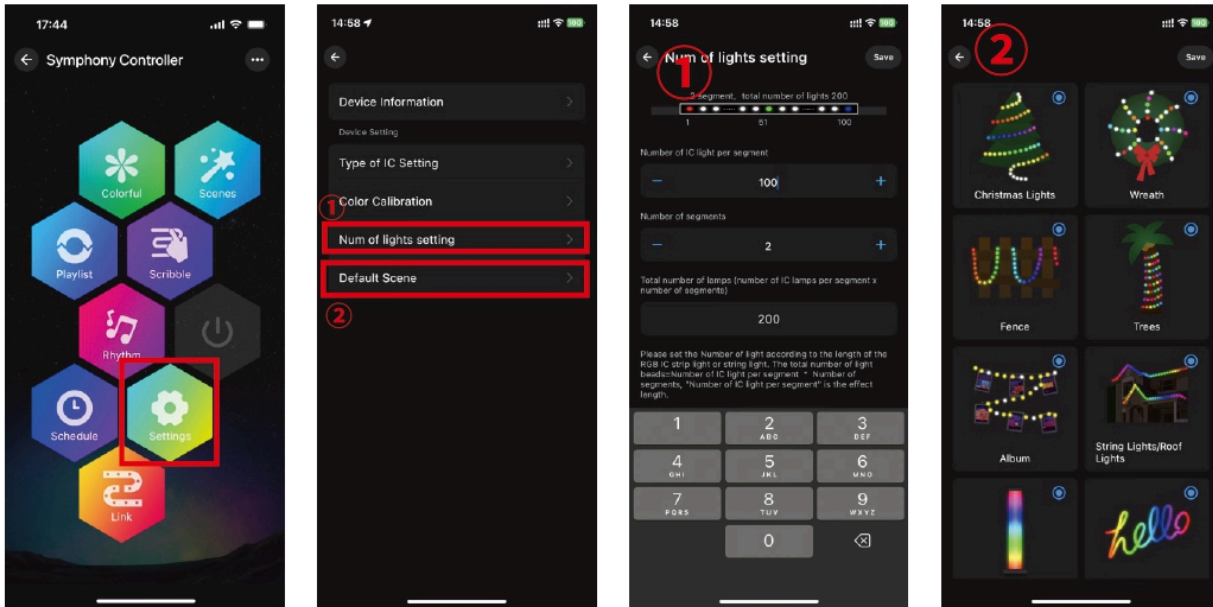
17:44

Symphony Controller

Colorful

Scenes

Playlist

Scribble

Rhythm

Schedule

Settings

Link

14:58

Device Information

Device Setting

Type of IC Setting

Color Calibration

①

Num of lights setting

Default Scene

②

14:58

Num of lights setting

①

Save

2 segment, total number of lights 200

1 51 100

Number of IC light per segment

− 100 +

Number of segments

− 2 +

Total number of lamps (number of IC lamps per segment x number of segments)

200

Please set the Number of light according to the length of the RGB IC strip light or string light. The total number of light beads=Number of IC light per segment * Number of segments, "Number of IC light per segment" is the effect length.

1
2 ABC
3 DEF
4 GHI
5 JKL
6 MNO
7 PQRS
8 TUV
9 WXYZ
0

14:58

②

Save

Christmas Lights

Wreath

Fence

Trees

Album

String Lights/Roof Lights

hello